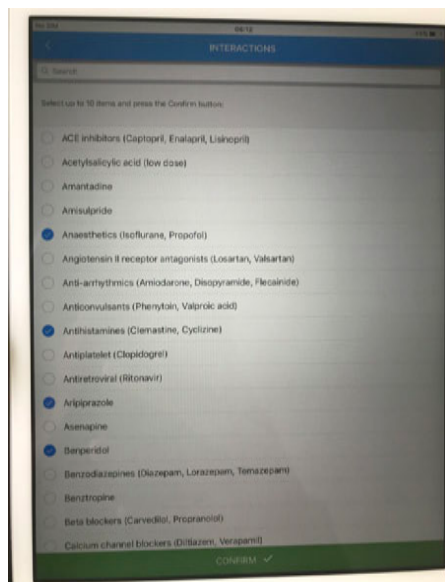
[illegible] 09:12 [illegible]

<

INTERACTIONS

Search

Select up to 10 items and press the Confirm button

ACE inhibitors (Captopril, Enalapril, Lisinopril)

Acetylsalicylic acid (low dose)

Amantadine

Amisulpride

Anaesthetics (Isoflurane, Propofol)

Angiotensin II receptor antagonists (Losartan, Valsartan)

Anti-arrhythmics (Amiodarone, Disopyramide, Flecainide)

Anticonvulsants (Phenytoin, Valproic acid)

Antihistamines (Clemastine, Cyclizine)

Antiplatelet (Clopidogrel)

Antiretroviral (Ritonavir)

Aripiprazole

Asenapine

Benperidol

Benzodiazepines (Diazepam, Lorazepam, Temazepam)

Benztropine

Beta blockers (Carvedilol, Propranolol)

Calcium channel blockers (Diltiazem, Verapamil)

CONFIRM ✓